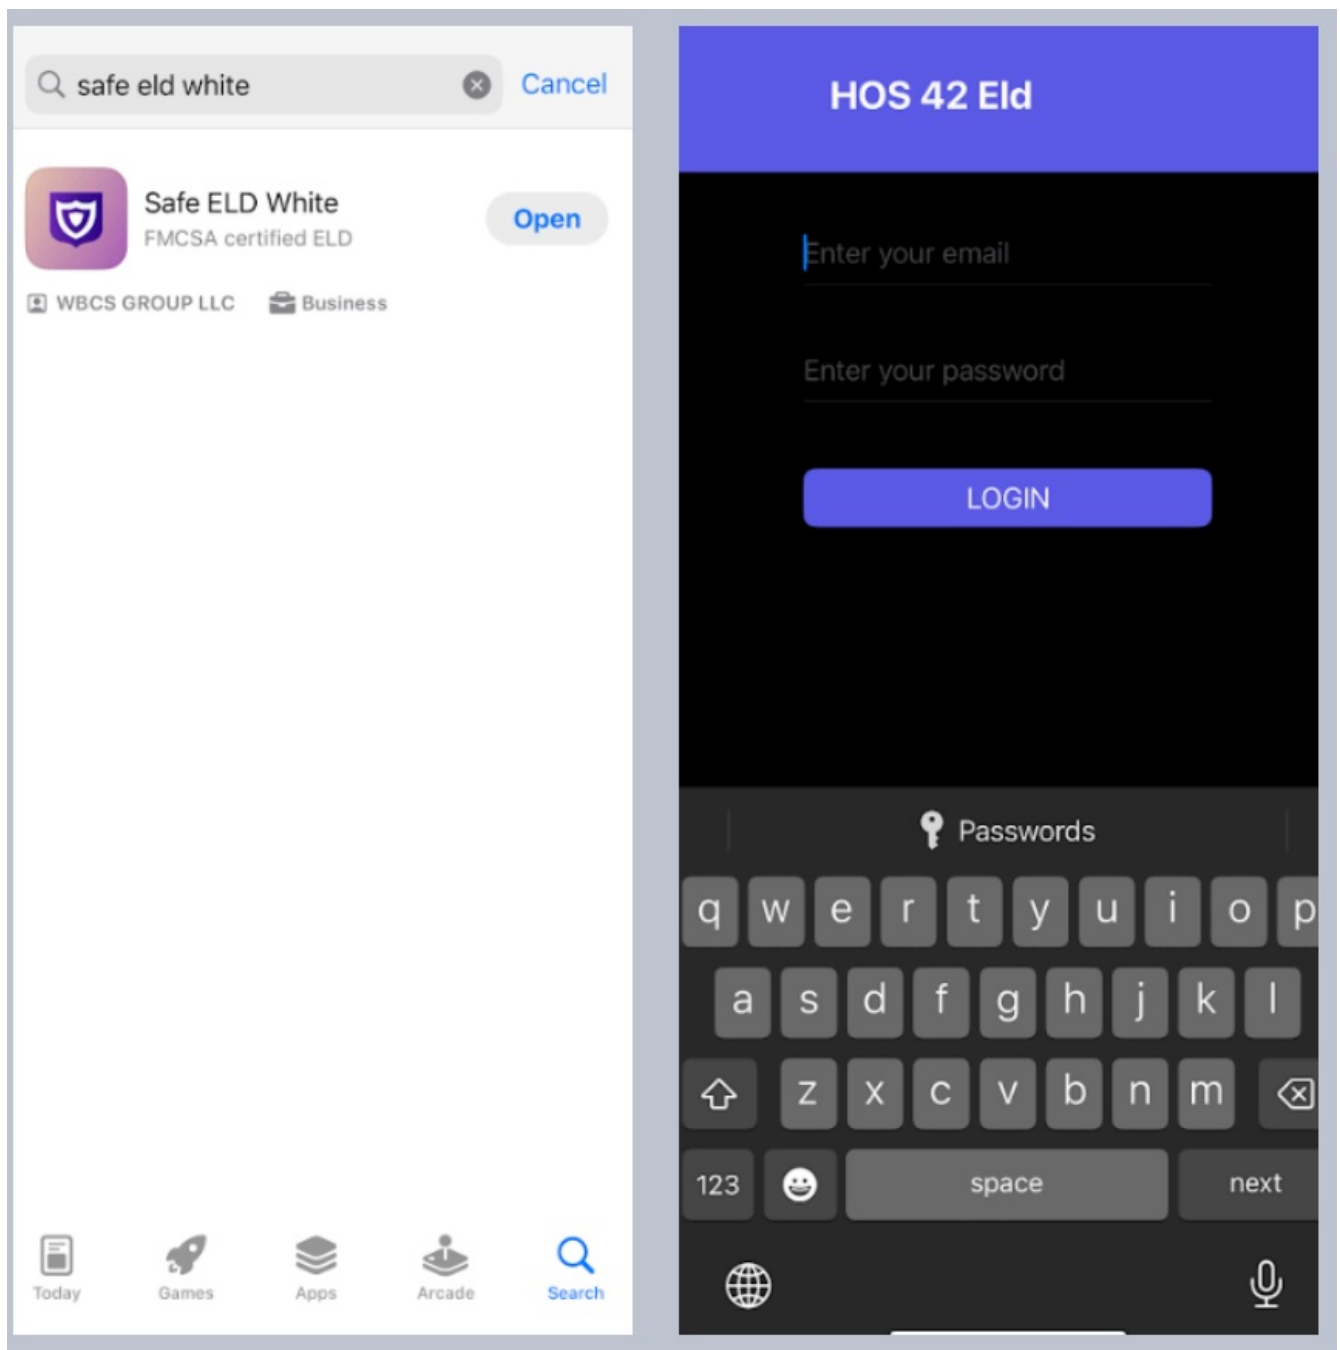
safe eld white

Cancel

Safe ELD White
FMCSA certified ELD

Open

WBCS GROUP LLC Business

Today Games Apps Arcade Search

HOS 42 Eld

Enter your email

Enter your password

LOGIN

Passwords

q w e r t y u i o p
a s d f g h j k l
z x c v b n m
123 space next